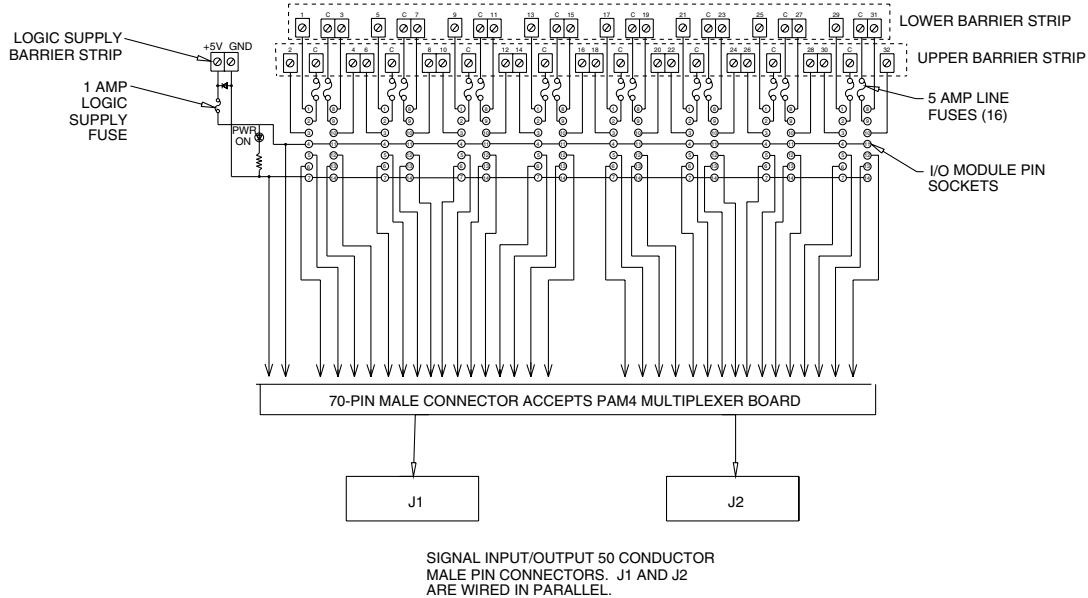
LOWER BARRIER STRIP

1 C 3 5 C 7 9 C 11 13 C 15 17 C 19 21 C 23 25 C 27 29 C 31

UPPER BARRIER STRIP

2 C 4 6 C 8 10 C 12 14 C 16 18 C 20 22 C 24 26 C 28 30 C 32

LOGIC SUPPLY BARRIER STRIP

+5V GND

1 AMP LOGIC SUPPLY FUSE

PWR ON

5 AMP LINE FUSES (16)

I/O MODULE PIN SOCKETS

70-PIN MALE CONNECTOR ACCEPTS PAM4 MULTIPLEXER BOARD

J1

J2

SIGNAL INPUT/OUTPUT 50 CONDUCTOR MALE PIN CONNECTORS. J1 AND J2 ARE WIRED IN PARALLEL.